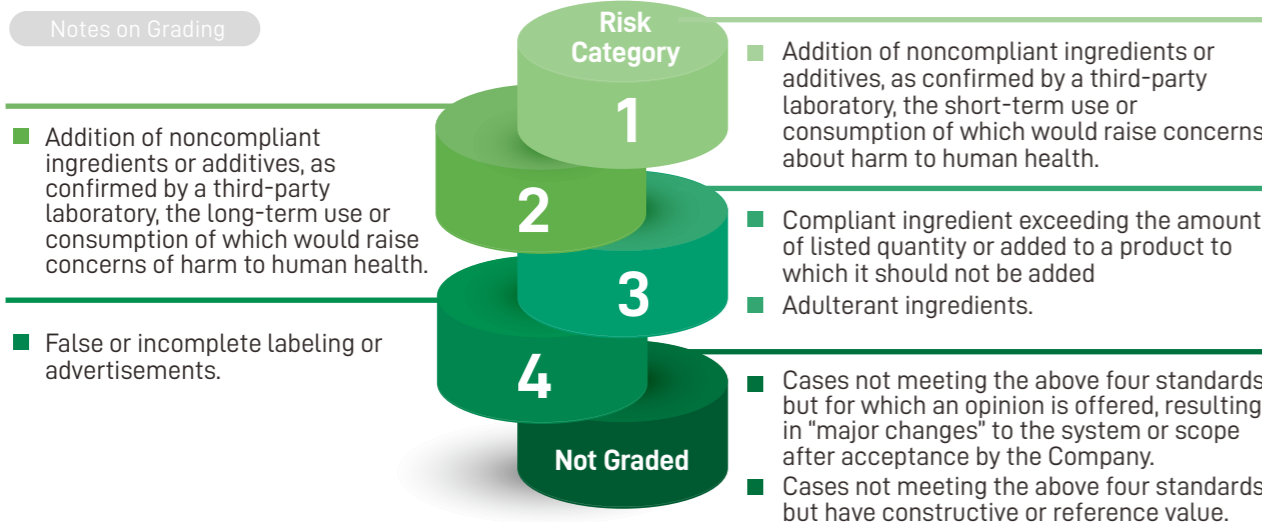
Notes on Grading

Risk Category

1

Addition of noncompliant ingredients or additives, as confirmed by a third-party laboratory, the short-term use or consumption of which would raise concerns about harm to human health.

2

Addition of noncompliant ingredients or additives, as confirmed by a third-party laboratory, the long-term use or consumption of which would raise concerns of harm to human health.

3

Compliant ingredient exceeding the amount of listed quantity or added to a product to which it should not be added

Adulterant ingredients.

4

False or incomplete labeling or advertisements.

Not Graded

Cases not meeting the above four standards but for which an opinion is offered, resulting in "major changes" to the system or scope after acceptance by the Company.

Cases not meeting the above four standards but have constructive or reference value.